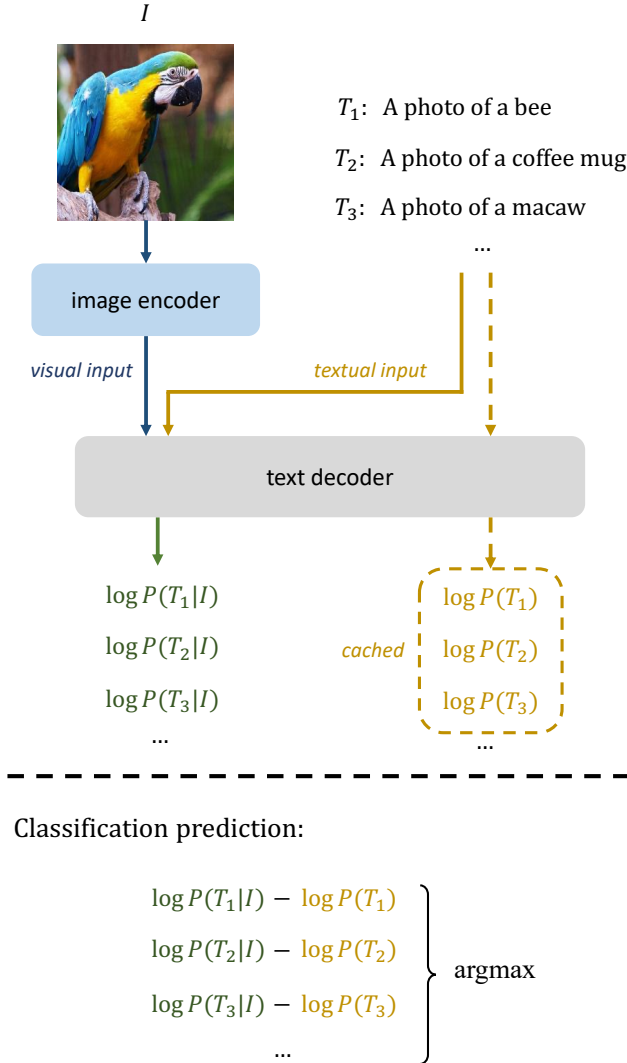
$I$

$T_1$: A photo of a bee

$T_2$: A photo of a coffee mug

$T_3$: A photo of a macaw

...

image encoder

visual input

textual input

text decoder

$\log P(T_1|I)$

$\log P(T_2|I)$

$\log P(T_3|I)$

...

cached

$\log P(T_1)$

$\log P(T_2)$

$\log P(T_3)$

...

Classification prediction:

$\log P(T_1|I) - \log P(T_1)$

$\log P(T_2|I) - \log P(T_2)$

$\log P(T_3|I) - \log P(T_3)$

...

argmax